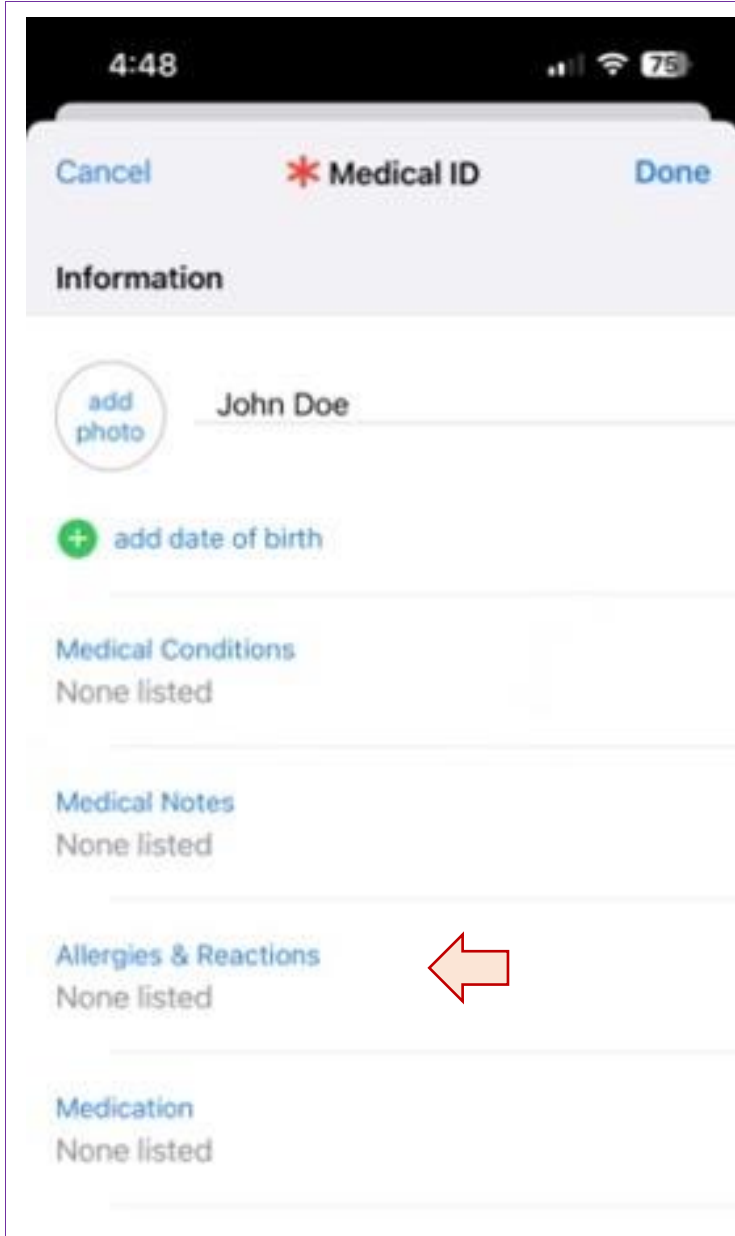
4:48

75

Cancel

Medical ID

Done

Information

add photo

John Doe

add date of birth

Medical Conditions
None listed

Medical Notes
None listed

Allergies & Reactions
None listed

Medication
None listed